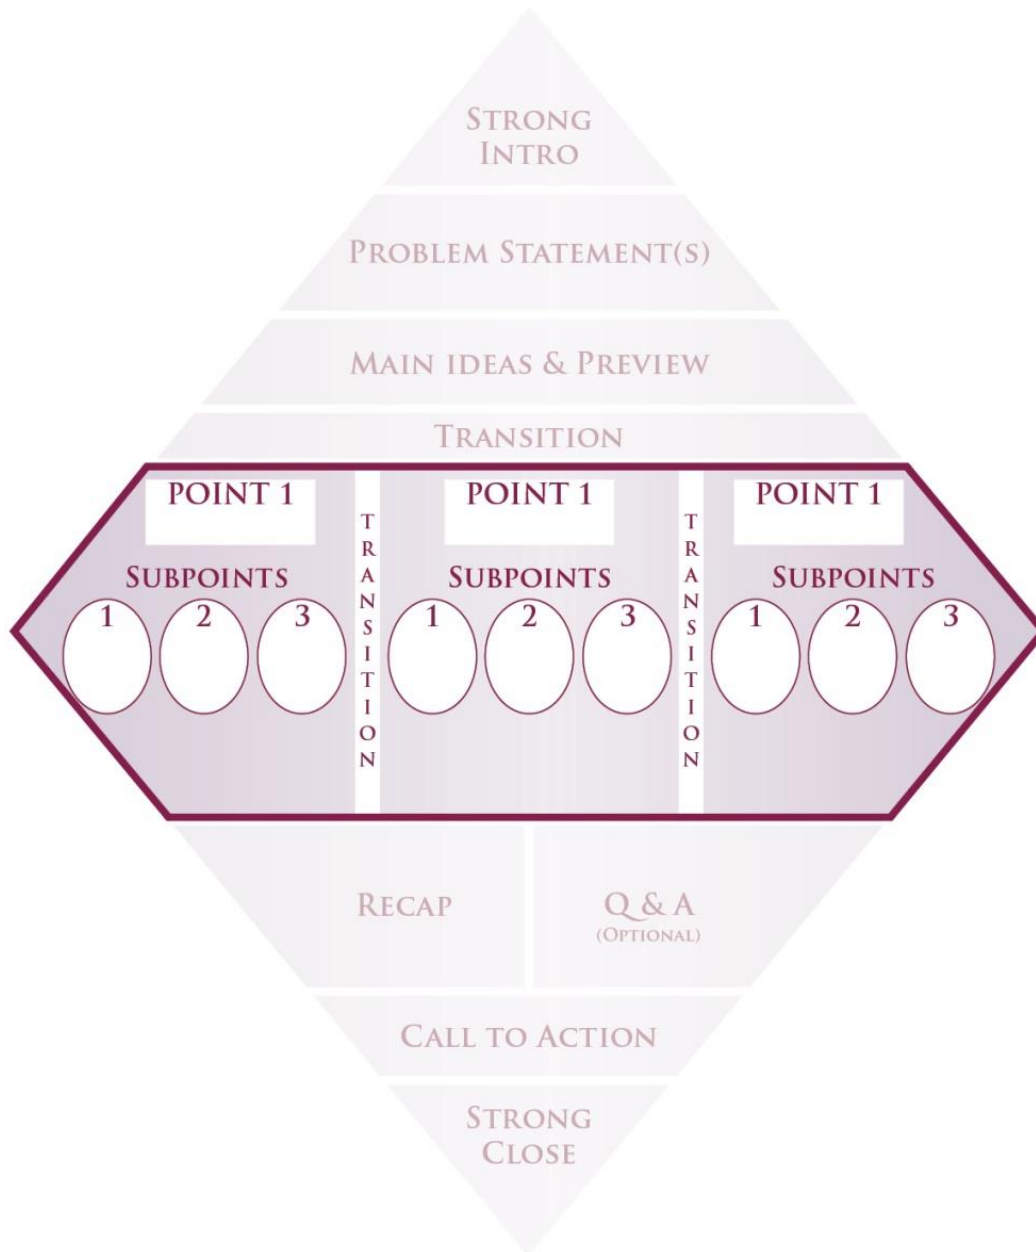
Strong Intro

Problem Statement(s)

Main ideas & Preview

Transition

Point 1

Subpoints

1 2 3

Transition

Point 1

Subpoints

1 2 3

Transition

Point 1

Subpoints

1 2 3

Recap

Q & A
(Optional)

Call to Action

Strong Close